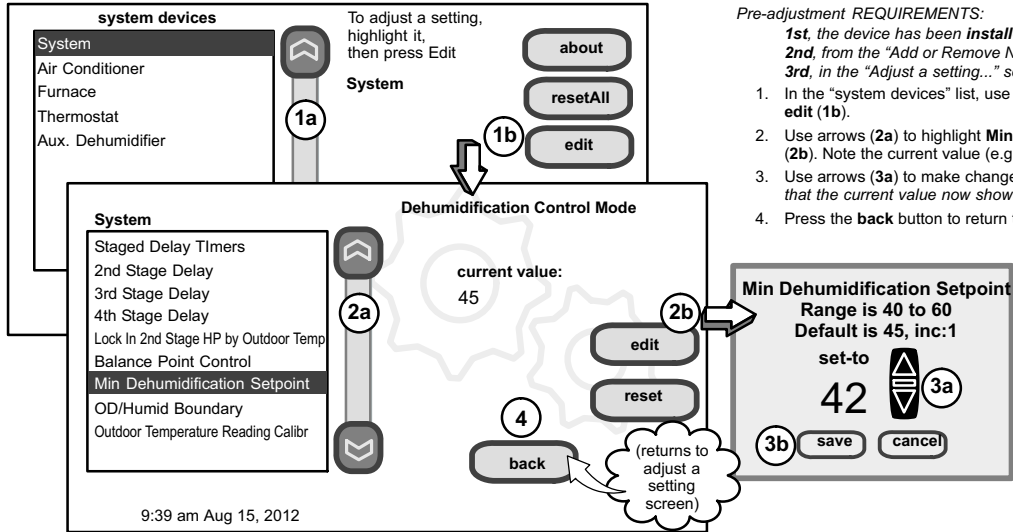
system devices

System
Air Conditioner
Furnace
Thermostat
Aux. Dehumidifier

To adjust a setting, highlight it, then press Edit

System

about

resetAll

edit

1a

1b

System

Staged Delay TImers
2nd Stage Delay
3rd Stage Delay
4th Stage Delay
Lock In 2nd Stage HP by Outdoor Temp
Balance Point Control
Min Dehumidification Setpoint
OD/Humid Boundary
Outdoor Temperature Reading Calibr

2a

Dehumidification Control Mode

current value:
45

2b

edit

reset

4

back

(returns to adjust a setting screen)

9:39 am Aug 15, 2012

Pre-adjustment REQUIREMENTS:
1st, the device has been install
2nd, from the "Add or Remove N
3rd, in the "Adjust a setting..." s

1. In the "system devices" list, use **edit** (**1b**).

2. Use arrows (**2a**) to highlight **Min** (**2b**). Note the current value (e.g

3. Use arrows (**3a**) to make change *that the current value now show*

4. Press the **back** button to return

Min Dehumidification Setpoint
Range is 40 to 60
Default is 45, inc:1

set-to

42

3a

3b

save

cancel